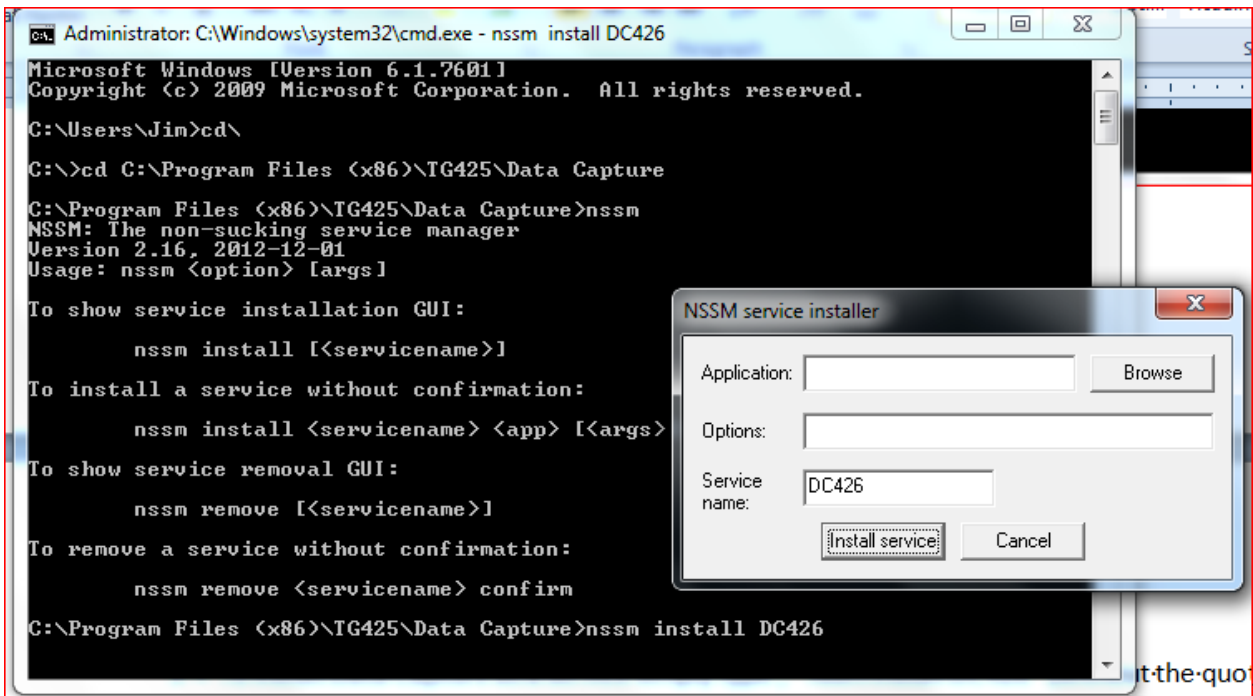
Administrator: C:\Windows\system32\cmd.exe - nssm install DC426

Microsoft Windows [Version 6.1.7601]
Copyright (c) 2009 Microsoft Corporation. All rights reserved.

C:\Users\Jim>cd\

C:\>cd C:\Program Files (x86)\TG425\Data Capture

C:\Program Files (x86)\TG425\Data Capture>nssm
NSSM: The non-sucking service manager
Version 2.16, 2012-12-01
Usage: nssm <option> [args]

To show service installation GUI:

nssm install [<servicename>]

To install a service without confirmation:

nssm install <servicename> <app> [<args>

To show service removal GUI:

nssm remove [<servicename>]

To remove a service without confirmation:

nssm remove <servicename> confirm

C:\Program Files (x86)\TG425\Data Capture>nssm install DC426

NSSM service installer

Application:

Browse

Options:

Service name:

DC426

Install service

Cancel

t·the·quo